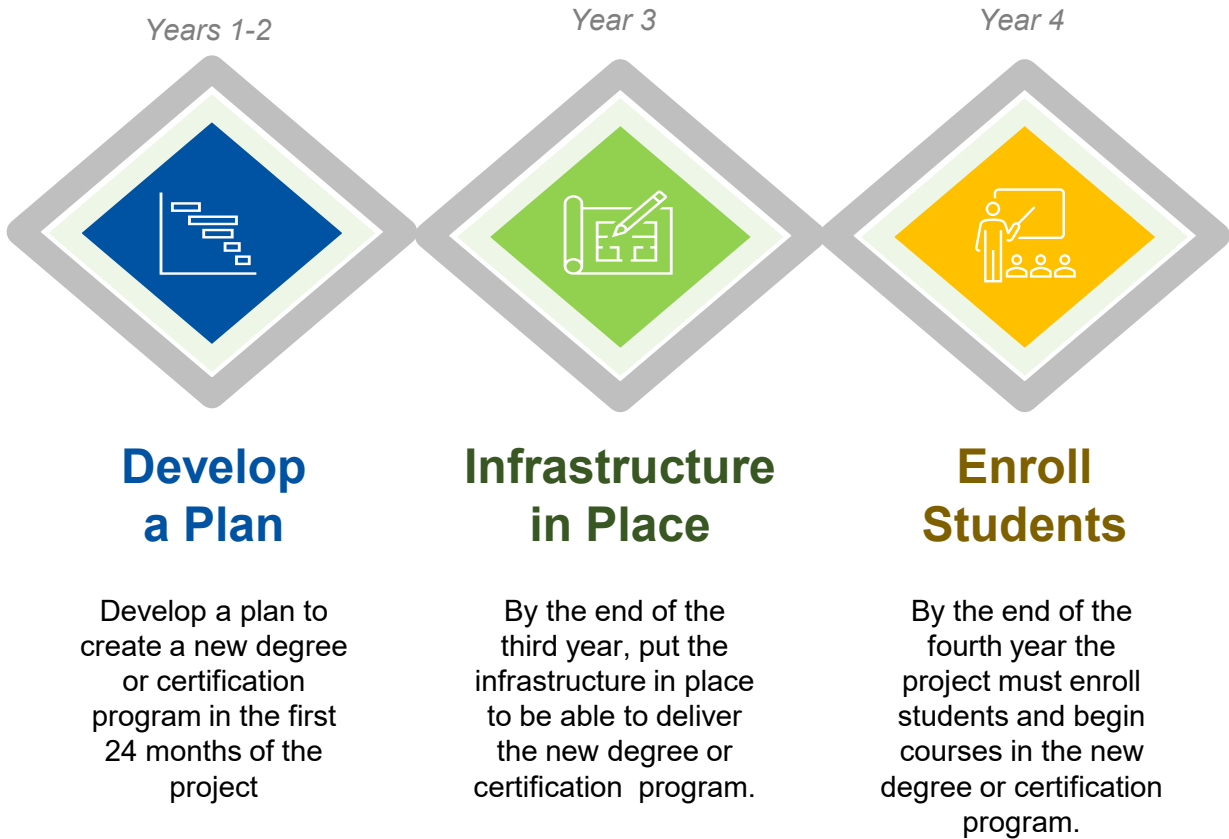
Years 1-2

Develop a Plan

Develop a plan to create a new degree or certification program in the first 24 months of the project

Year 3

Infrastructure in Place

By the end of the third year, put the infrastructure in place to be able to deliver the new degree or certification program.

Year 4

Enroll Students

By the end of the fourth year the project must enroll students and begin courses in the new degree or certification program.